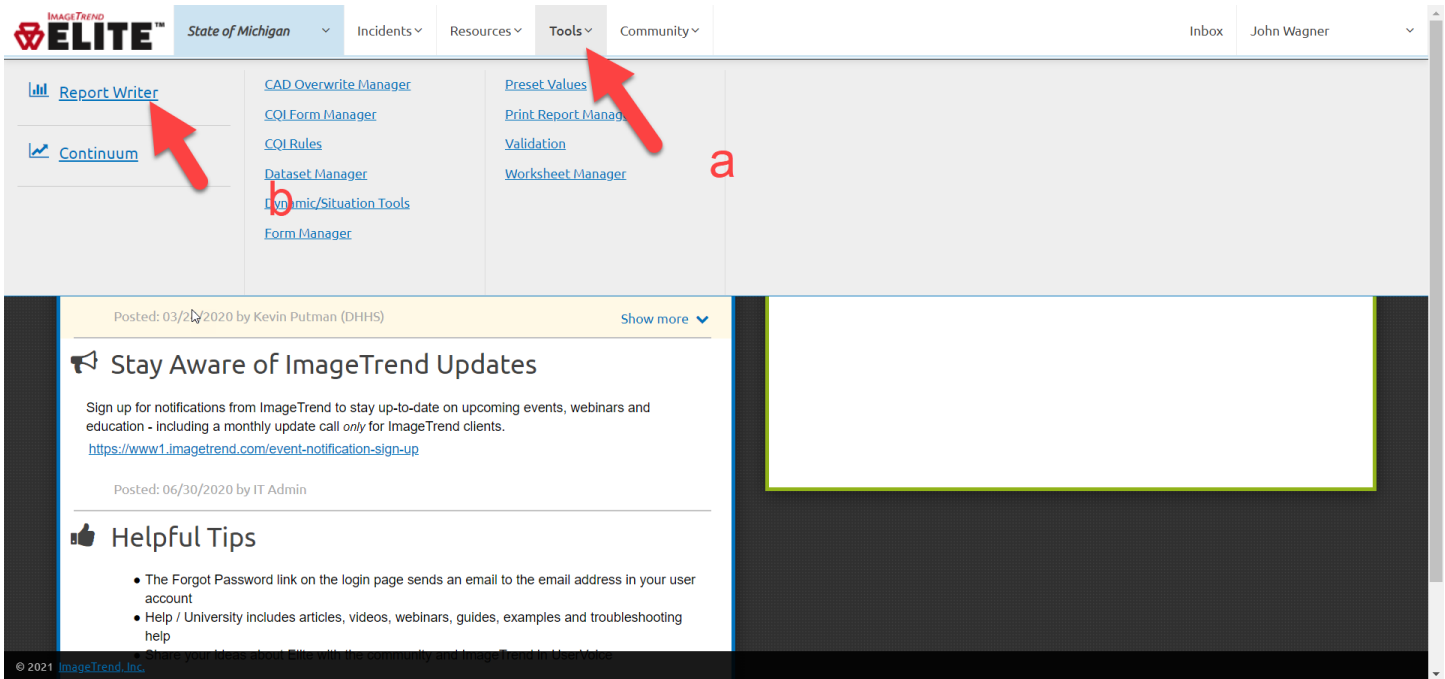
ImageTrend ELITE™ State of Michigan Incidents Resources Tools Community Inbox John Wagner

Report Writer

Continuum

CAD Overwrite Manager
CQI Form Manager
CQI Rules
Dataset Manager
Dynamic/Situation Tools
Form Manager

Preset Values
Print Report Manag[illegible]
Validation
Worksheet Manager

a

b

Posted: 03/2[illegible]/2020 by Kevin Putman (DHHS) Show more

Stay Aware of ImageTrend Updates

Sign up for notifications from ImageTrend to stay up-to-date on upcoming events, webinars and education - including a monthly update call *only* for ImageTrend clients.
https://www1.imagetrend.com/event-notification-sign-up

Posted: 06/30/2020 by IT Admin

Helpful Tips

- The Forgot Password link on the login page sends an email to the email address in your user account
- Help / University includes articles, videos, webinars, guides, examples and troubleshooting help
- Share your ideas about Elite with the community and ImageTrend in UserVoice

© 2021 ImageTrend, Inc.